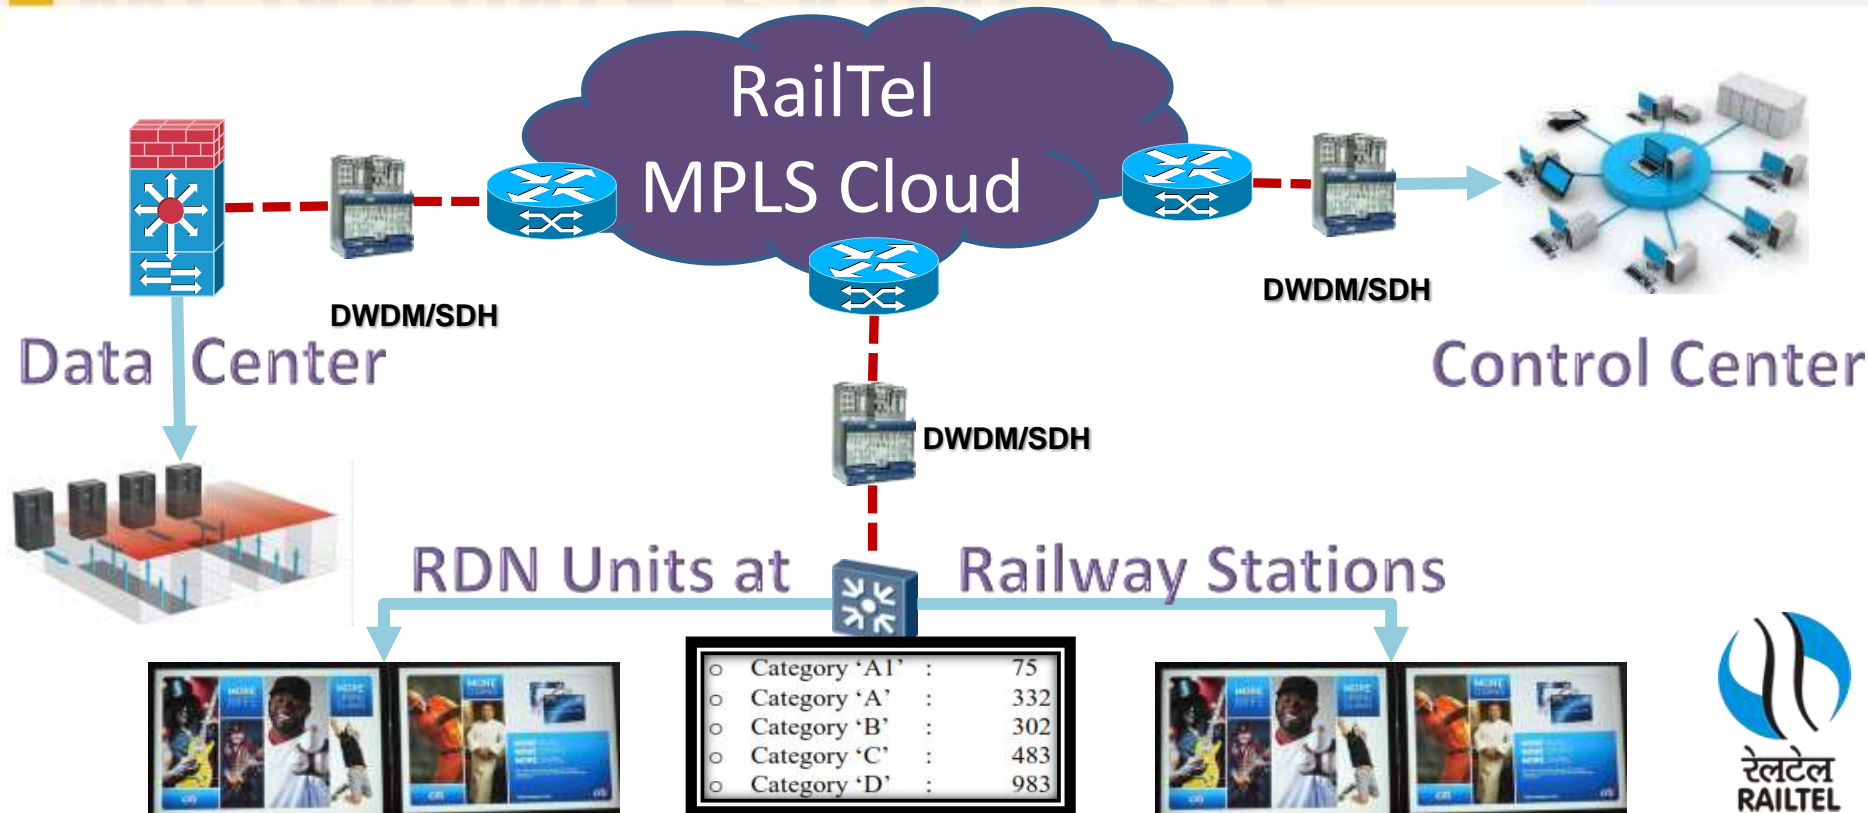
RailTel
MPLS Cloud

DWDM/SDH

DWDM/SDH

Data Center

Control Center

DWDM/SDH

RDN Units at Railway Stations

| | | | |
|---|---|---|---|
| o | Category 'A1' | : | 75 |
| o | Category 'A' | : | 332 |
| o | Category 'B' | : | 302 |
| o | Category 'C' | : | 483 |
| o | Category 'D' | : | 983 |

रेलटेल
RAILTEL